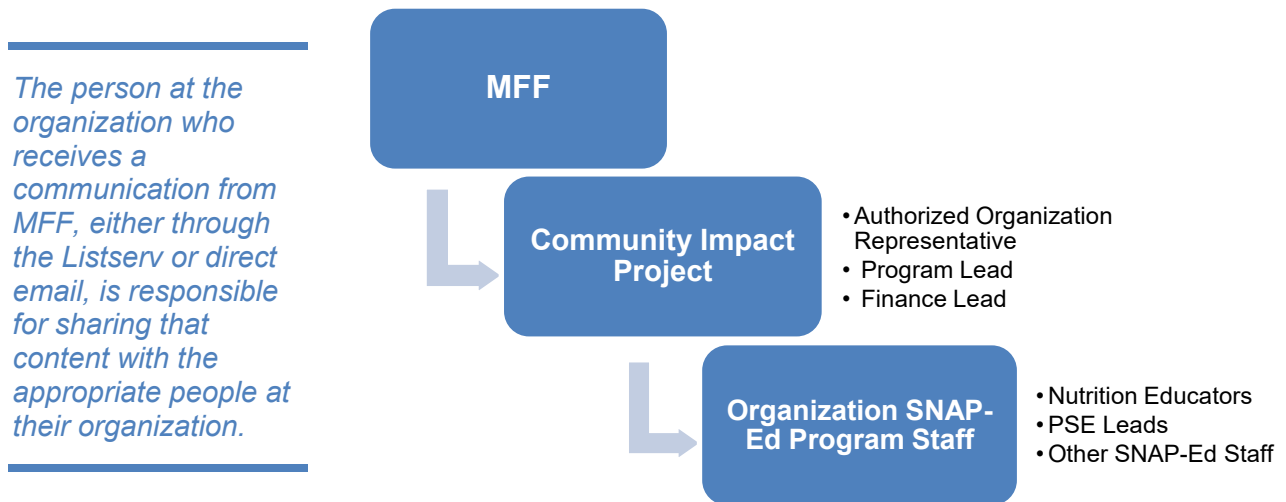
The person at the organization who receives a communication from MFF, either through the Listserv or direct email, is responsible for sharing that content with the appropriate people at their organization.

MFF

Community Impact Project

• Authorized Organization Representative
• Program Lead
• Finance Lead

Organization SNAP-Ed Program Staff

• Nutrition Educators
• PSE Leads
• Other SNAP-Ed Staff